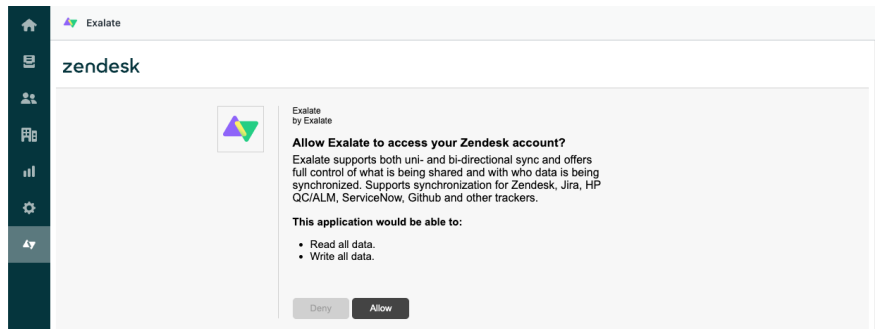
Exalate

zendesk

Exalate
by Exalate

Allow Exalate to access your Zendesk account?

Exalate supports both uni- and bi-directional sync and offers full control of what is being shared and with who data is being synchronized. Supports synchronization for Zendesk, Jira, HP QC/ALM, ServiceNow, Github and other trackers.

This application would be able to:

- Read all data.
- Write all data.

Deny Allow